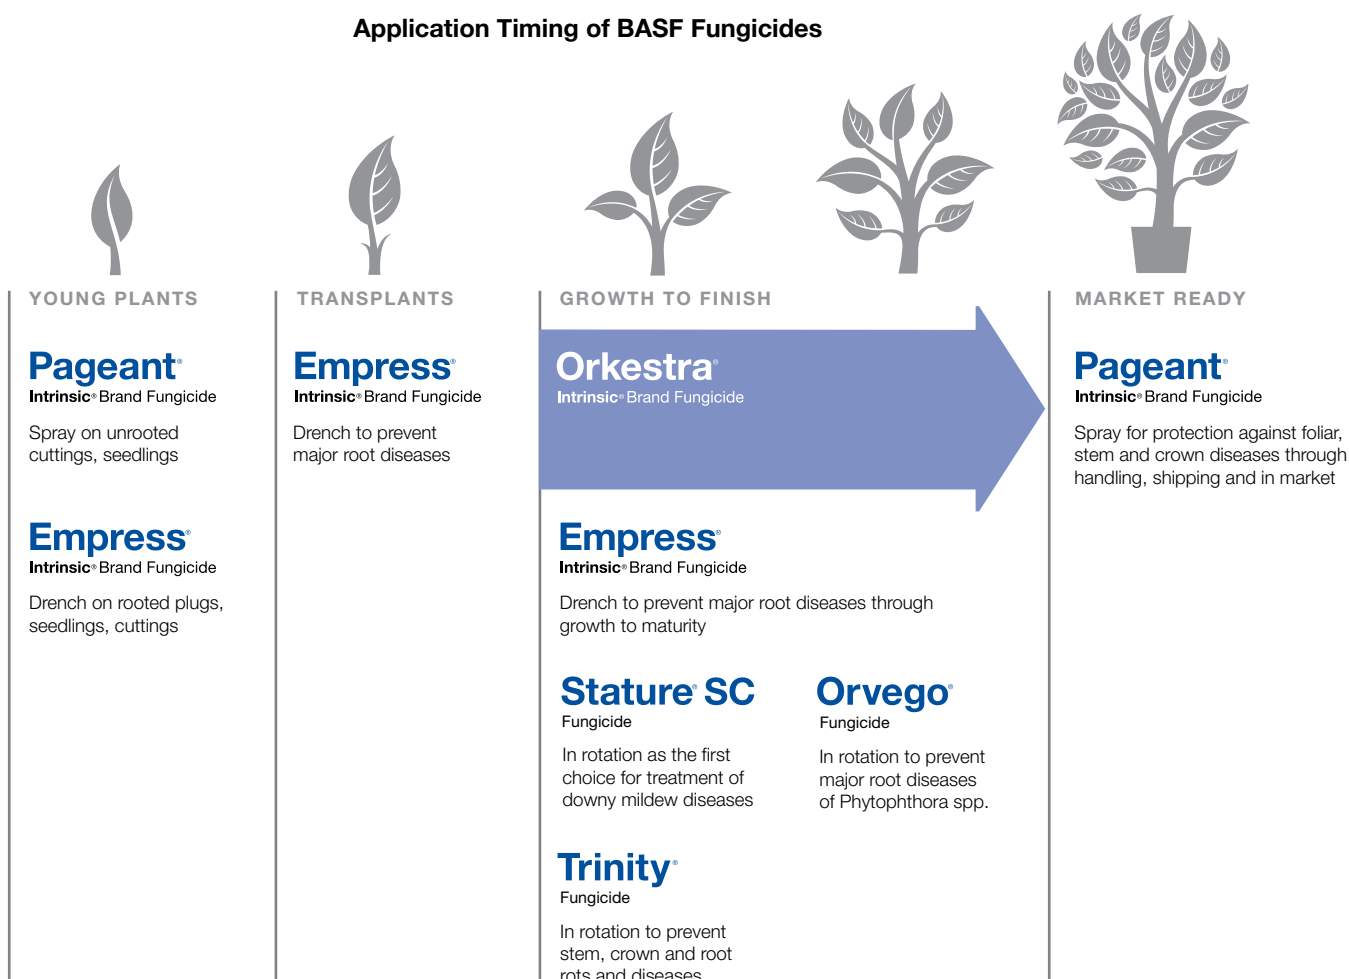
Application Timing of BASF Fungicides

YOUNG PLANTS

Pageant®
Intrinsic® Brand Fungicide

Spray on unrooted cuttings, seedlings

Empress®
Intrinsic® Brand Fungicide

Drench on rooted plugs, seedlings, cuttings

TRANSPLANTS

Empress®
Intrinsic® Brand Fungicide

Drench to prevent major root diseases

GROWTH TO FINISH

Orkestra®
Intrinsic® Brand Fungicide

Empress®
Intrinsic® Brand Fungicide

Drench to prevent major root diseases through growth to maturity

Stature® SC
Fungicide

In rotation as the first choice for treatment of downy mildew diseases

Orvego®
Fungicide

In rotation to prevent major root diseases of Phytophthora spp.

Trinity®
Fungicide

In rotation to prevent stem, crown and root rots and diseases

MARKET READY

Pageant®
Intrinsic® Brand Fungicide

Spray for protection against foliar, stem and crown diseases through handling, shipping and in market